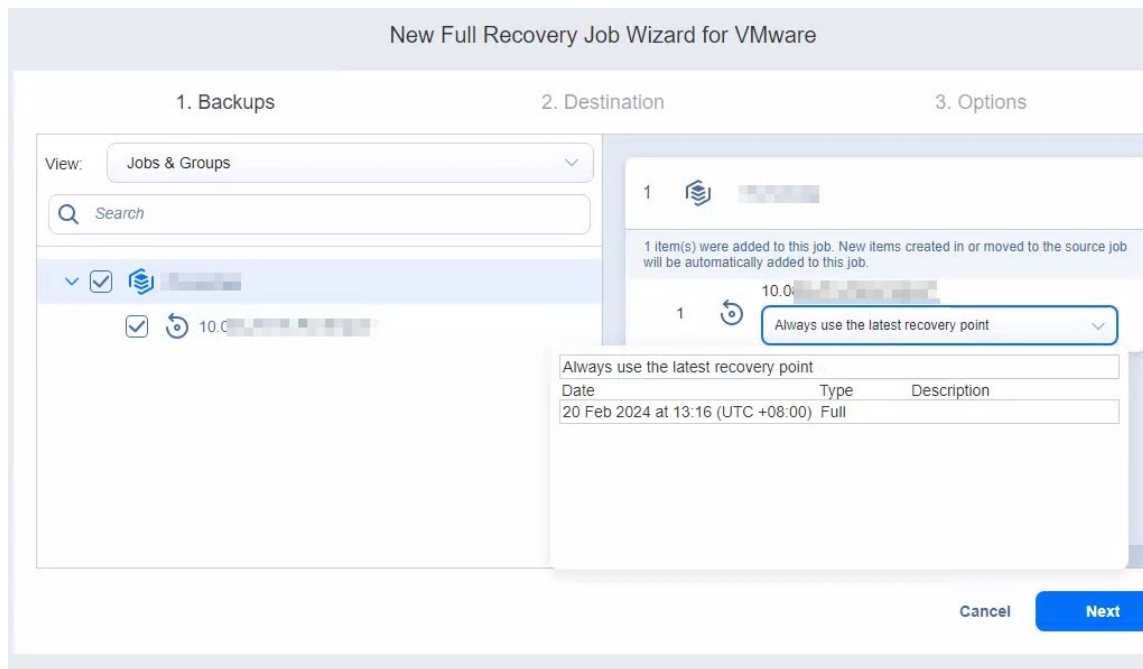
New Full Recovery Job Wizard for VMware

1. Backups

2. Destination

3. Options

View: Jobs & Groups

Search

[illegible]

10.0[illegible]

1 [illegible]

1 item(s) were added to this job. New items created in or moved to the source job will be automatically added to this job.

1 10.0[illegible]

Always use the latest recovery point

Always use the latest recovery point

| Date | Type | Description |
|---|---|---|
| 20 Feb 2024 at 13:16 (UTC +08:00) | Full | |

Cancel

Next